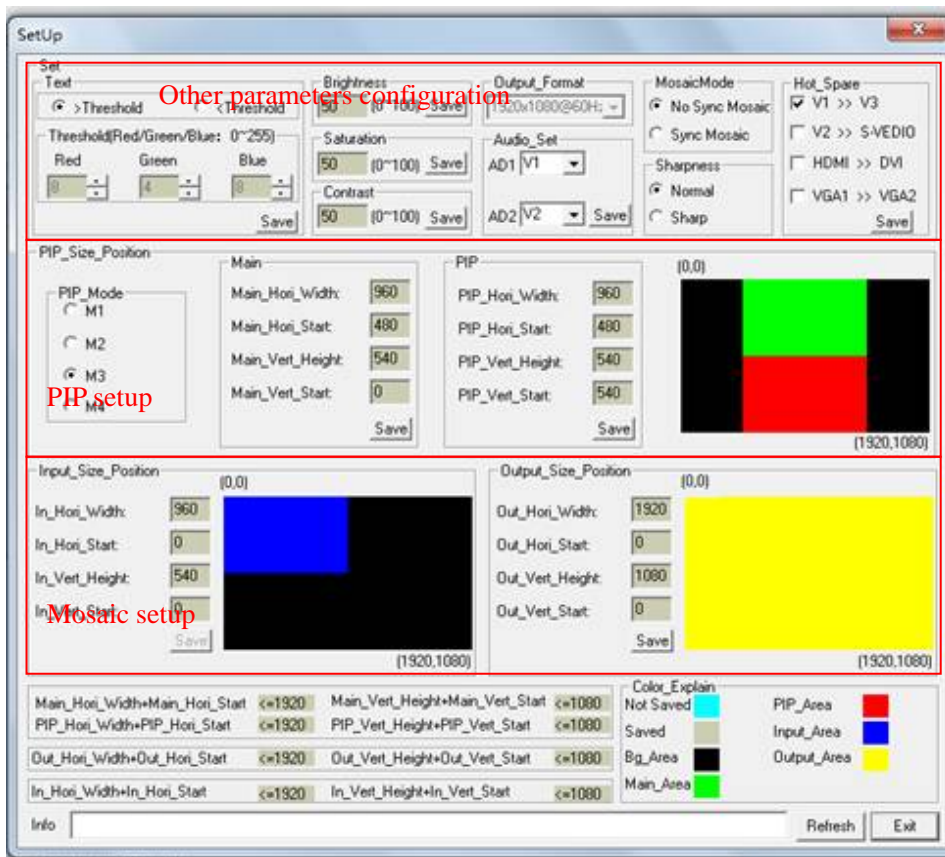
SetUp

Set

Text

>Threshold

<Threshold

Other parameters configuration

Threshold(Red/Green/Blue: 0~255)

Red Green Blue

8 4 8

Save

Brightness

50 (0~100) Save

Saturation

50 (0~100) Save

Contrast

50 (0~100) Save

Output_Format

1920x1080@60Hz

Audio_Set

AD1 V1

AD2 V2 Save

MosaicMode

No Sync Mosaic

Sync Mosaic

Sharpness

Normal

Sharp

Hot_Spare

V1 >> V3

V2 >> S-VEDIO

HDMI >> DVI

VGA1 >> VGA2

Save

PIP_Size_Position

PIP_Mode

M1

M2

M3

M4

PIP setup

Main

Main_Hori_Width: 960

Main_Hori_Start: 480

Main_Vert_Height: 540

Main_Vert_Start: 0

Save

PIP

PIP_Hori_Width: 960

PIP_Hori_Start: 480

PIP_Vert_Height: 540

PIP_Vert_Start: 540

Save

(0,0)

(1920,1080)

Input_Size_Position

(0,0)

In_Hori_Width: 960

In_Hori_Start: 0

In_Vert_Height: 540

In_Vert_Start: 0

Mosaic setup

Save

(1920,1080)

Output_Size_Position

(0,0)

Out_Hori_Width: 1920

Out_Hori_Start: 0

Out_Vert_Height: 1080

Out_Vert_Start: 0

Save

(1920,1080)

Main_Hori_Width+Main_Hori_Start <=1920 Main_Vert_Height+Main_Vert_Start <=1080

PIP_Hori_Width+PIP_Hori_Start <=1920 PIP_Vert_Height+PIP_Vert_Start <=1080

Out_Hori_Width+Out_Hori_Start <=1920 Out_Vert_Height+Out_Vert_Start <=1080

In_Hori_Width+In_Hori_Start <=1920 In_Vert_Height+In_Vert_Start <=1080

Color_Explain

Not Saved

Saved

Bg_Area

Main_Area

PIP_Area

Input_Area

Output_Area

Info

Refresh

Exit